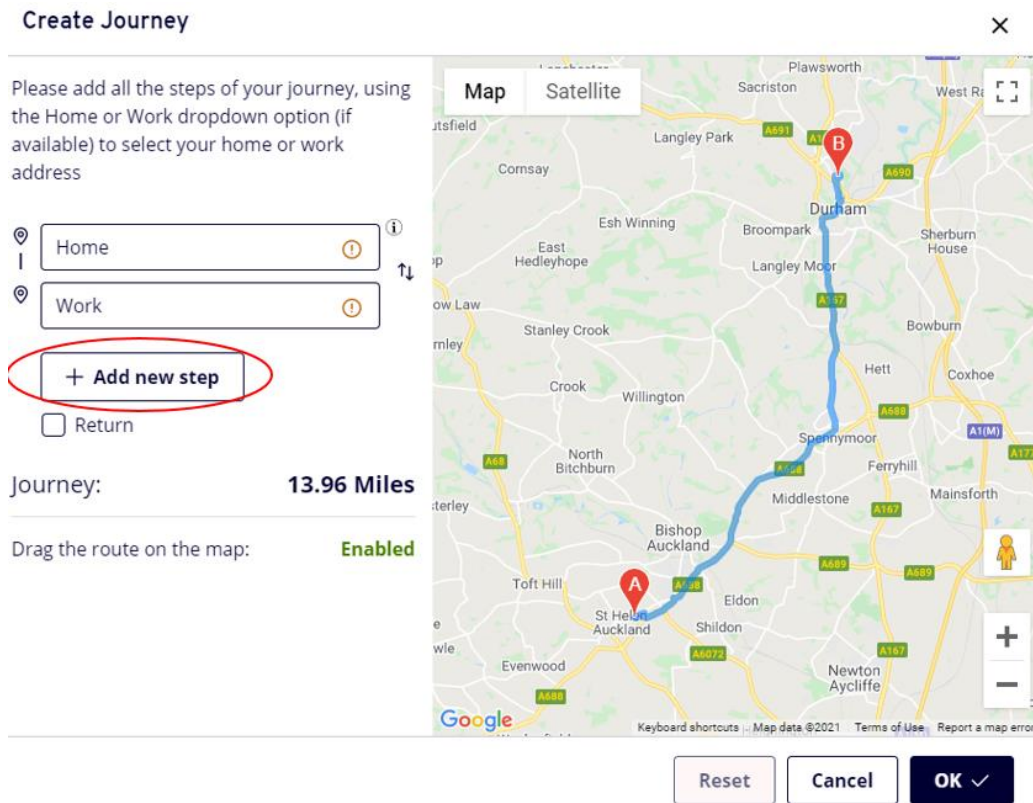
Create Journey

×

Please add all the steps of your journey, using the Home or Work dropdown option (if available) to select your home or work address

Home

Work

+ Add new step

Return

Journey: 13.96 Miles

Drag the route on the map: Enabled

Map Satellite

Plawsworth
Sacriston
West Ra
tsfield
Langley Park
A691
A1
B
A690
Cornsay
Durham
Esh Winning
Broompark
Sherburn House
East Hedleyhope
Langley Moor
A167
ow Law
Stanley Crook
Bowburn
rnley
Hett
Coxhoe
Crook
Willington
A688
A1(M)
Spennymoor
A68
North Bitchburn
Ferryhill
A688
Middlestone
Mainsforth
sterley
A167
Bishop Auckland
Toft Hill
A
A689
A689
A688
St Helen Auckland
Eldon
e
Shildon
wle
A6072
A167
Evenwood
Newton Aycliffe
A688
Google
Keyboard shortcuts
Map data ©2021
Terms of Use
Report a map error

Reset
Cancel
OK ✓